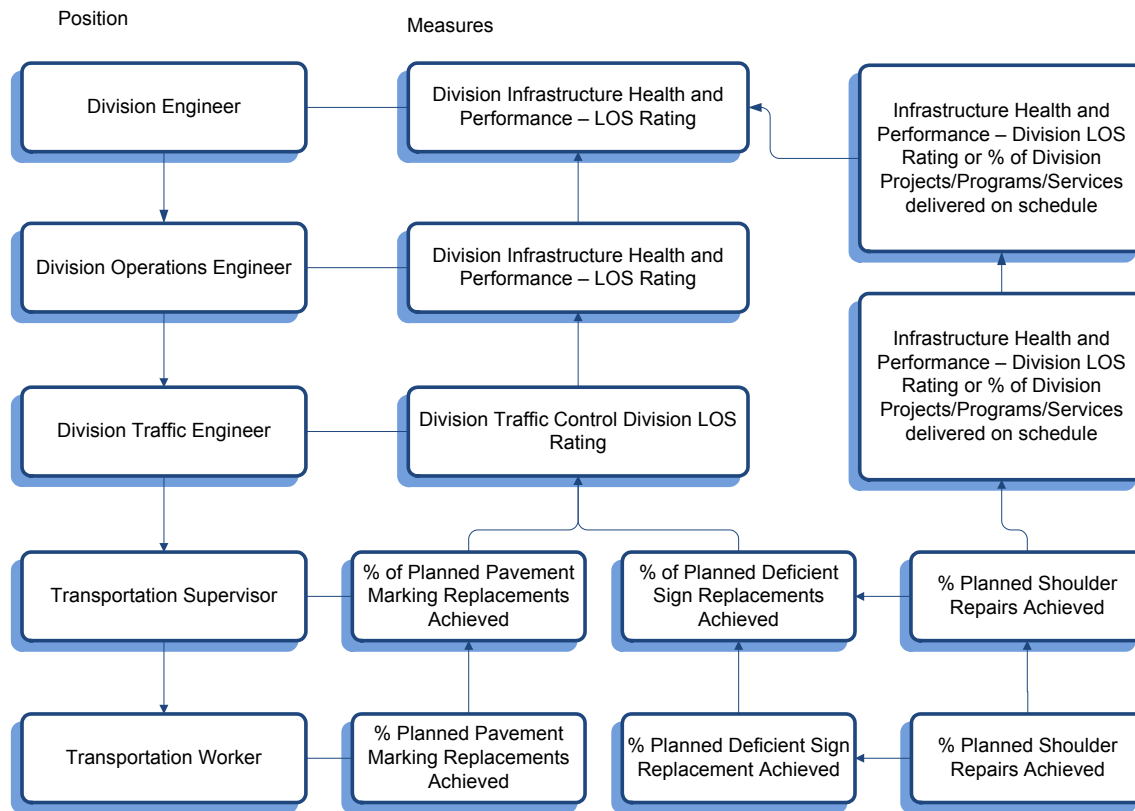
Position

Measures

Division Engineer

Division Infrastructure Health and Performance – LOS Rating

Infrastructure Health and Performance – Division LOS Rating or % of Division Projects/Programs/Services delivered on schedule

Division Operations Engineer

Division Infrastructure Health and Performance – LOS Rating

Infrastructure Health and Performance – Division LOS Rating or % of Division Projects/Programs/Services delivered on schedule

Division Traffic Engineer

Division Traffic Control Division LOS Rating

Transportation Supervisor

% of Planned Pavement Marking Replacements Achieved

% of Planned Deficient Sign Replacements Achieved

% Planned Shoulder Repairs Achieved

Transportation Worker

% Planned Pavement Marking Replacements Achieved

% Planned Deficient Sign Replacement Achieved

% Planned Shoulder Repairs Achieved